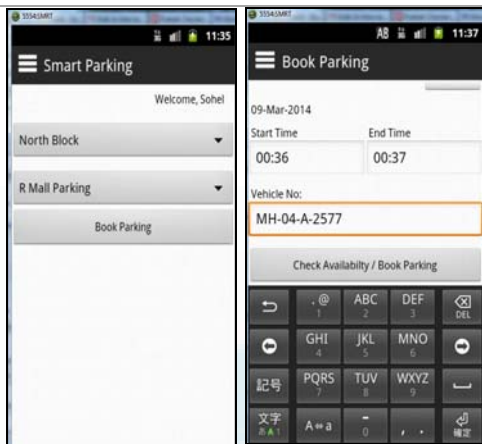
5554:SMRT

11:35

Smart Parking

Welcome, Sohel

North Block

R Mall Parking

Book Parking

5554:SMRT

11:37

Book Parking

09-Mar-2014

Start Time

End Time

00:36

00:37

Vehicle No:

MH-04-A-2577

Check Availabilty / Book Parking

.@
1

ABC
2

DEF
3

DEL

GHI
4

JKL
5

MNO
6

記号

PQRS
7

TUV
8

WXYZ
9

文字

A⇔a

-
0

, .

確定